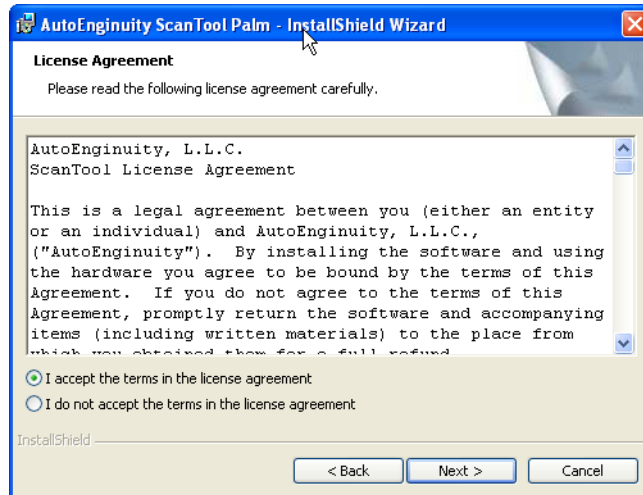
AutoEnginuity ScanTool Palm - InstallShield Wizard

License Agreement

Please read the following license agreement carefully.

AutoEnginuity, L.L.C.
ScanTool License Agreement

This is a legal agreement between you (either an entity or an individual) and AutoEnginuity, L.L.C., ("AutoEnginuity"). By installing the software and using the hardware you agree to be bound by the terms of this Agreement. If you do not agree to the terms of this Agreement, promptly return the software and accompanying items (including written materials) to the place from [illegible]

I accept the terms in the license agreement

I do not accept the terms in the license agreement

InstallShield

< Back

Next >

Cancel